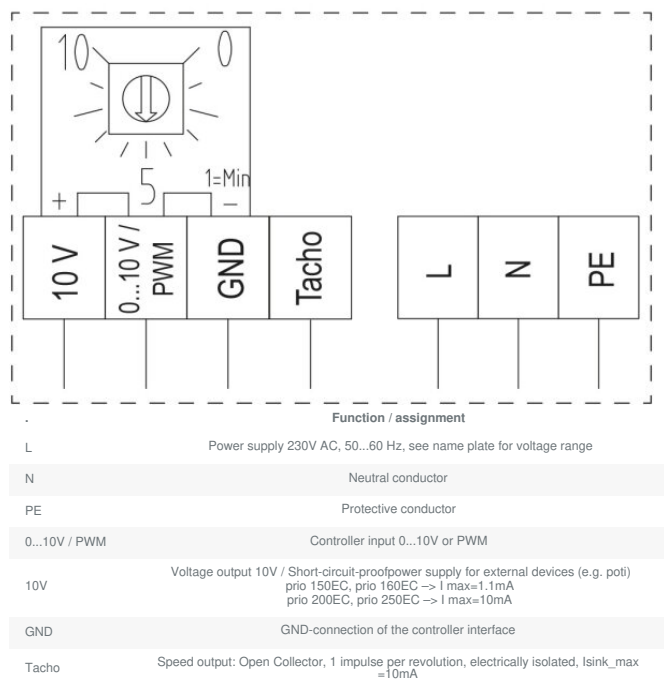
10 0 5 1=Min + –

10 V
0...10 V / PWM
GND
Tacho
L
N
PE

| . | Function / assignment |
|---|---|
| L | Power supply 230V AC, 50...60 Hz, see name plate for voltage range |
| N | Neutral conductor |
| PE | Protective conductor |
| 0...10V / PWM | Controller input 0...10V or PWM |
| 10V | Voltage output 10V / Short-circuit-proofpower supply for external devices (e.g. poti) prio 150EC, prio 160EC –> I max=1.1mA prio 200EC, prio 250EC –> I max=10mA |
| GND | GND-connection of the controller interface |
| Tacho | Speed output: Open Collector, 1 impulse per revolution, electrically isolated, Isink_max =10mA |